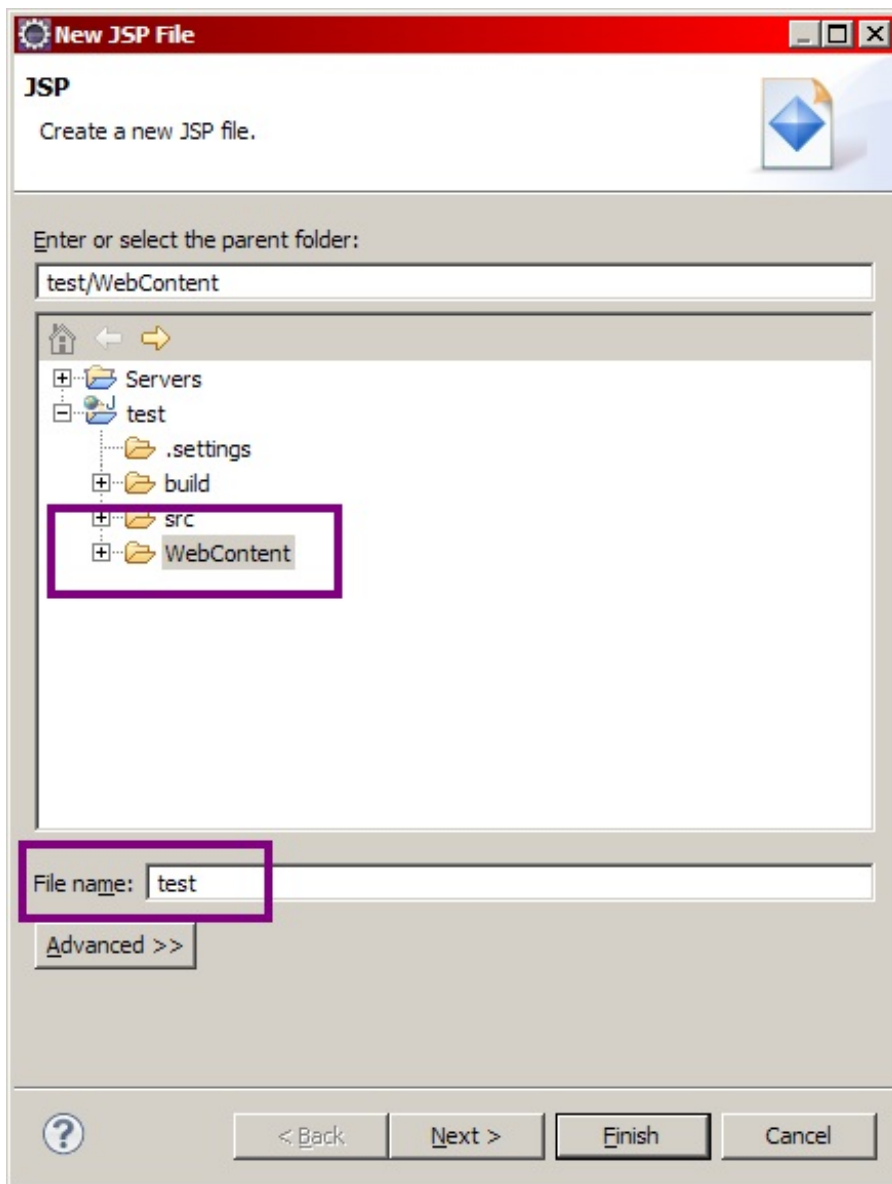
New JSP File

JSP

Create a new JSP file.

Enter or select the parent folder:

test/WebContent

Servers
test
.settings
build
src
WebContent

File name: test

Advanced >>

?

< Back

Next >

Finish

Cancel